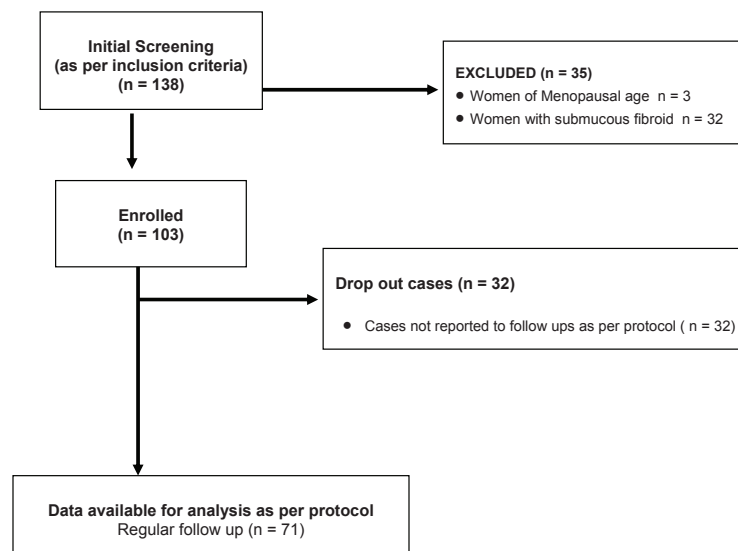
Initial Screening
(as per inclusion criteria)
(n = 138)

EXCLUDED (n = 35)
• Women of Menopausal age n = 3
• Women with submucous fibroid n = 32

Enrolled
(n = 103)

Drop out cases (n = 32)
• Cases not reported to follow ups as per protocol ( n = 32)

Data available for analysis as per protocol
Regular follow up (n = 71)